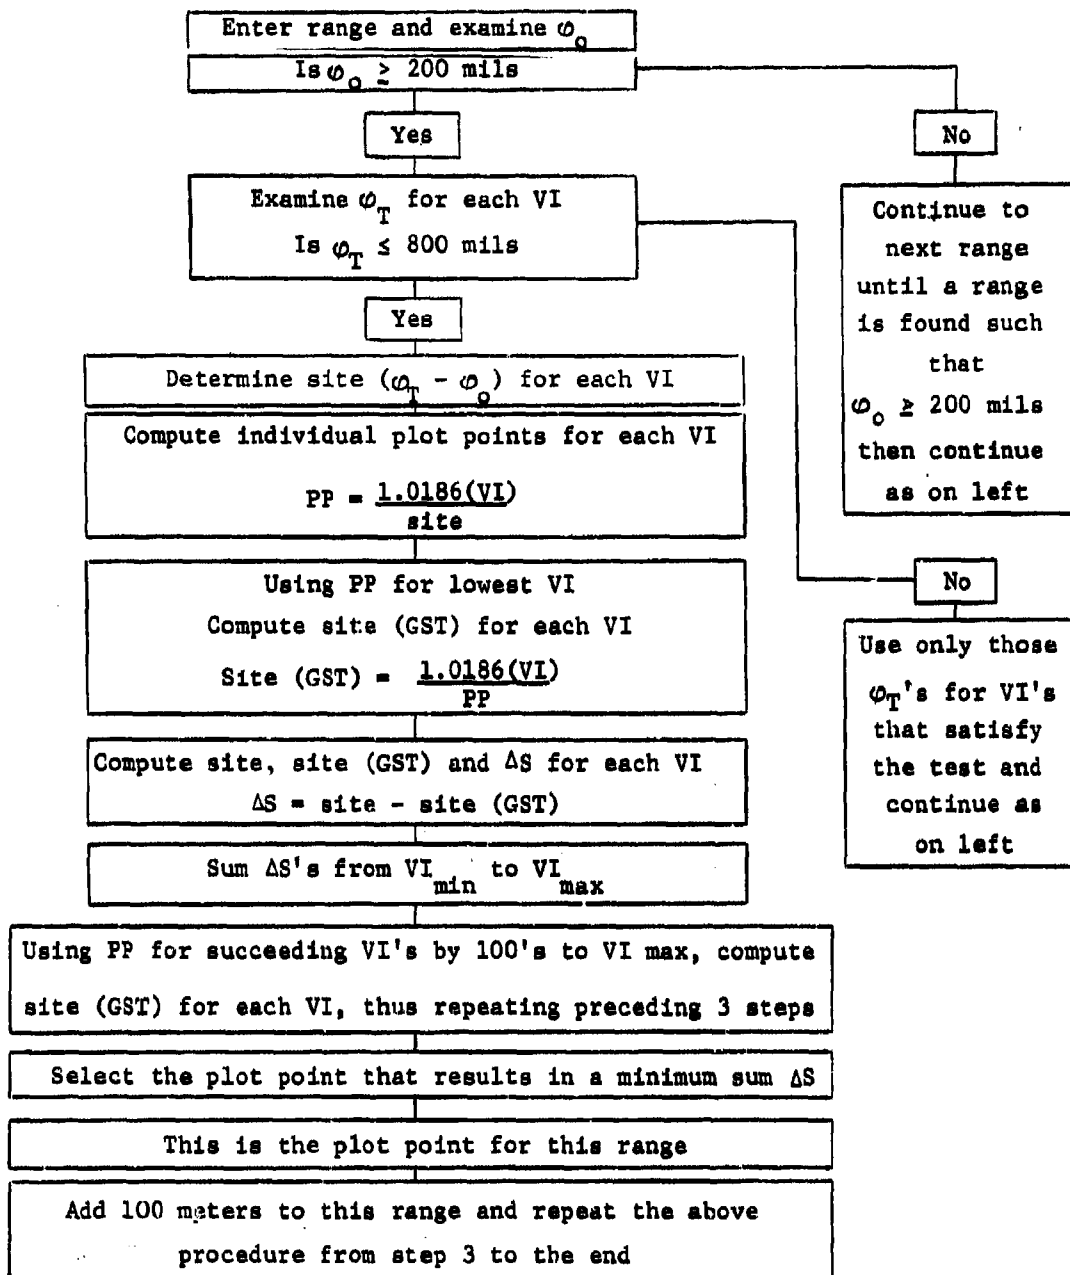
Enter range and examine $\varphi_o$

Is $\varphi_o \geq 200$ mils

Yes

No

Examine $\varphi_T$ for each VI
Is $\varphi_T \leq 800$ mils

Continue to next range until a range is found such that $\varphi_o \geq 200$ mils then continue as on left

Yes

Determine site $(\varphi_T - \varphi_o)$ for each VI

Compute individual plot points for each VI

$PP = \frac{1.0186(VI)}{site}$

No

Using PP for lowest VI
Compute site (GST) for each VI
Site (GST) = $\frac{1.0186(VI)}{PP}$

Use only those $\varphi_T$'s for VI's that satisfy the test and continue as on left

Compute site, site (GST) and $\Delta S$ for each VI
$\Delta S$ = site - site (GST)

Sum $\Delta S$'s from $VI_{min}$ to $VI_{max}$

Using PP for succeeding VI's by 100's to VI max, compute site (GST) for each VI, thus repeating preceding 3 steps

Select the plot point that results in a minimum sum $\Delta S$

This is the plot point for this range

Add 100 meters to this range and repeat the above procedure from step 3 to the end